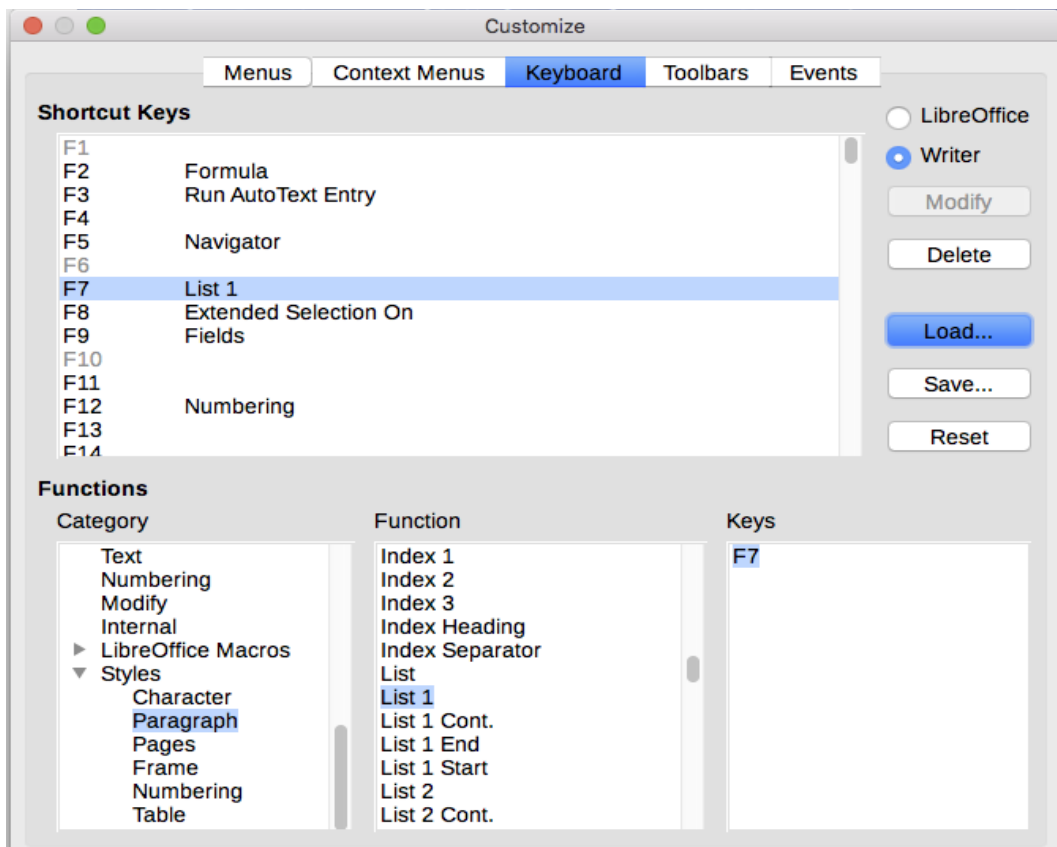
Customize

Menus Context Menus Keyboard Toolbars Events

Shortcut Keys

| | |
|---|---|
| F1 | |
| F2 | Formula |
| F3 | Run AutoText Entry |
| F4 | |
| F5 | Navigator |
| F6 | |
| F7 | List 1 |
| F8 | Extended Selection On |
| F9 | Fields |
| F10 | |
| F11 | |
| F12 | Numbering |
| F13 | |
| F14 | |

LibreOffice
Writer
Modify
Delete
Load...
Save...
Reset

Functions

Category
Text
Numbering
Modify
Internal
LibreOffice Macros
Styles
Character
Paragraph
Pages
Frame
Numbering
Table

Function
Index 1
Index 2
Index 3
Index Heading
Index Separator
List
List 1
List 1 Cont.
List 1 End
List 1 Start
List 2
List 2 Cont.

Keys
F7